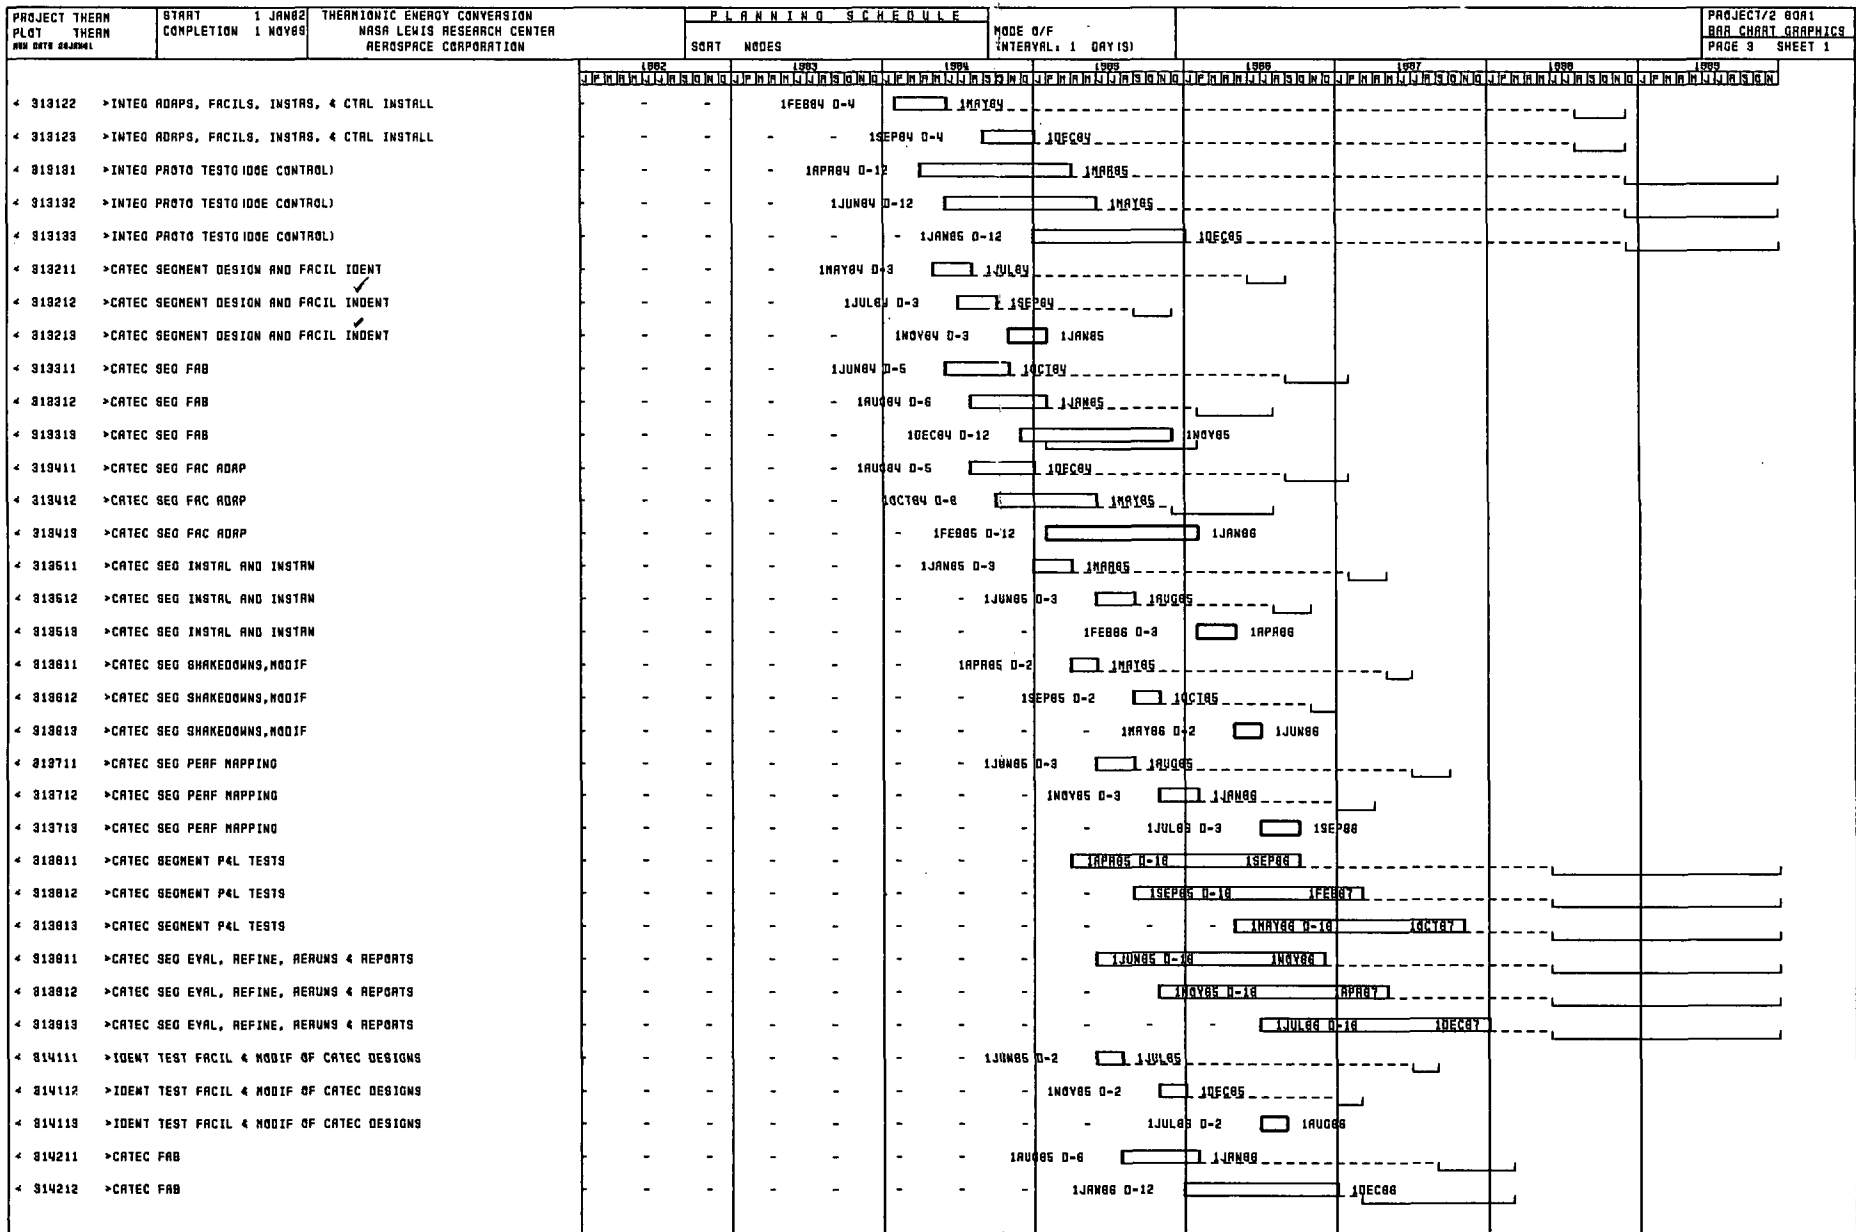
PROJECT THERM
PLOT THERM
RUN DATE 25JAN81

START 1 JAN82
COMPLETION 1 NOV89

THERMIONIC ENERGY CONVERSION
NASA LEWIS RESEARCH CENTER
AEROSPACE CORPORATION

PLANNING SCHEDULE
SORT NODES

MODE O/F
INTERVAL: 1 DAY(S)

PROJECT/2 80A1
BAR CHART GRAPHICS
PAGE 3 SHEET 1

1982 1983 1984 1985 1986 1987 1988 1989
J F M A M J J A S O N D J F M A M J J A S O N D J F M A M J J A S O N D J F M A M J J A S O N D J F M A M J J A S O N D J F M A M J J A S O N D J F M A M J J A S O N D J F M A M J J A S O N

< 313122 >INTEG ADAPS, FACILS, INSTRS, & CTRL INSTALL - - 1FEB84 D-4 1MAY84
< 313123 >INTEG ADAPS, FACILS, INSTRS, & CTRL INSTALL - - - - 1SEP84 D-4 1DEC84
< 313131 >INTEG PROTO TEST(IDGE CONTROL) - - - 1APR84 D-12 1MAR85
< 313132 >INTEG PROTO TEST(IDGE CONTROL) - - - 1JUN84 D-12 1MAY85
< 313133 >INTEG PROTO TEST(IDGE CONTROL) - - - - - 1JAN85 D-12 1DEC85
< 313211 >CATEC SEGMENT DESIGN AND FACIL IDENT - - - 1MAY84 D-3 1JUL84
< 313212 >CATEC SEGMENT DESIGN AND FACIL INDENT - - - 1JUL84 D-3 1SEP84
< 313213 >CATEC SEGMENT DESIGN AND FACIL INDENT - - - - 1NOV84 D-3 1JAN85
< 313311 >CATEC SEG FAB - - - 1JUN84 D-5 1OCT84
< 313312 >CATEC SEG FAB - - - - 1AUG84 D-6 1JAN85
< 313313 >CATEC SEG FAB - - - - 1DEC84 D-12 1NOV85
< 313411 >CATEC SEG FAC ADAP - - - - 1AUG84 D-5 1DEC84
< 313412 >CATEC SEG FAC ADAP - - - - 1OCT84 D-8 1MAY85
< 313413 >CATEC SEG FAC ADAP - - - - - 1FEB85 D-12 1JAN86
< 313511 >CATEC SEG INSTAL AND INSTRN - - - - - 1JAN85 D-3 1MAR85
< 313512 >CATEC SEG INSTAL AND INSTRN - - - - - - 1JUN85 D-3 1AUG85
< 313513 >CATEC SEG INSTAL AND INSTRN - - - - - - - 1FEB86 D-3 1APR86
< 313611 >CATEC SEG SHAKEDOWNS,MODIF - - - - - 1APR85 D-2 1MAY85
< 313612 >CATEC SEG SHAKEDOWNS,MODIF - - - - - - 1SEP85 D-2 1OCT85
< 313613 >CATEC SEG SHAKEDOWNS,MODIF - - - - - - - - 1MAY86 D-2 1JUN86
< 313711 >CATEC SEG PERF MAPPING - - - - - - 1JUN85 D-3 1AUG85
< 313712 >CATEC SEG PERF MAPPING - - - - - - - 1NOV85 D-3 1JAN86
< 313713 >CATEC SEG PERF MAPPING - - - - - - - - 1JUL86 D-3 1SEP86
< 313811 >CATEC SEGMENT P&L TESTS - - - - - - - 1APR85 D-18 1SEP86
< 313812 >CATEC SEGMENT P&L TESTS - - - - - - - - 1SEP85 D-18 1FEB87
< 313813 >CATEC SEGMENT P&L TESTS - - - - - - - - - - 1MAY86 D-18 1OCT87
< 313911 >CATEC SEG EVAL, REFINE, RERUNS & REPORTS - - - - - - - - 1JUN85 D-18 1NOV86
< 313912 >CATEC SEG EVAL, REFINE, RERUNS & REPORTS - - - - - - - - 1NOV85 D-18 1APR87
< 313913 >CATEC SEG EVAL, REFINE, RERUNS & REPORTS - - - - - - - - - - 1JUL86 D-18 1DEC87
< 314111 >IDENT TEST FACIL & MODIF OF CATEC DESIGNS - - - - - - 1JUN85 D-2 1JUL85
< 314112 >IDENT TEST FACIL & MODIF OF CATEC DESIGNS - - - - - - - 1NOV85 D-2 1DEC85
< 314113 >IDENT TEST FACIL & MODIF OF CATEC DESIGNS - - - - - - - - 1JUL86 D-2 1AUG86
< 314211 >CATEC FAB - - - - - - 1AUG85 D-6 1JAN86
< 314212 >CATEC FAB - - - - - - - 1JAN86 D-12 1DEC86